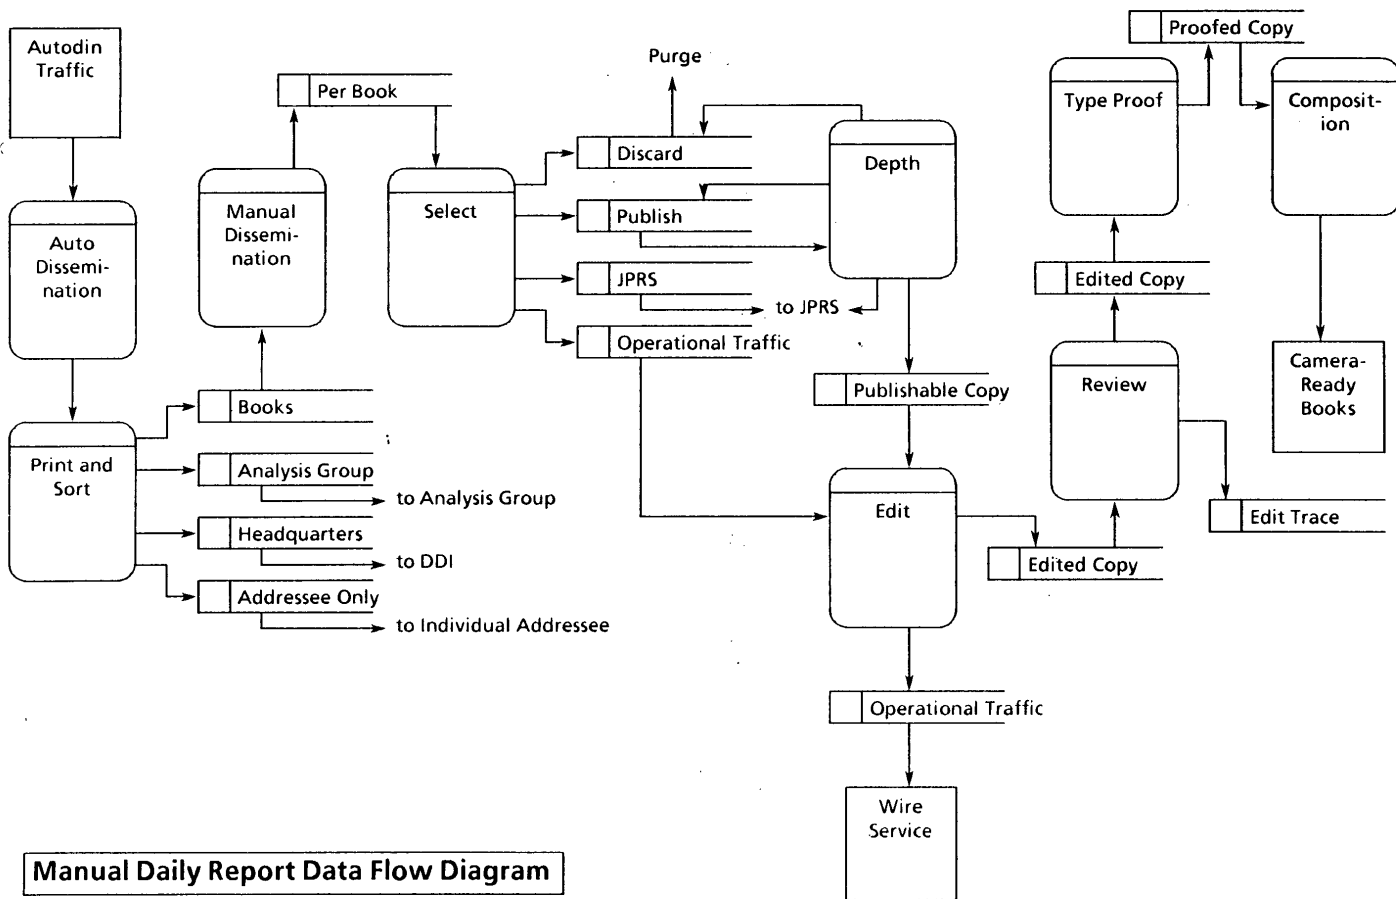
Autodin Traffic

Auto Dissemination

Print and Sort

Books

Analysis Group

to Analysis Group

Headquarters

to DDI

Addressee Only

to Individual Addressee

Per Book

Manual Dissemination

Select

Purge

Discard

Publish

JPRS

to JPRS

Operational Traffic

Depth

Publishable Copy

Edit

Operational Traffic

Wire Service

Edited Copy

Review

Edited Copy

Type Proof

Proofed Copy

Composition

Camera-Ready Books

Edit Trace

Manual Daily Report Data Flow Diagram